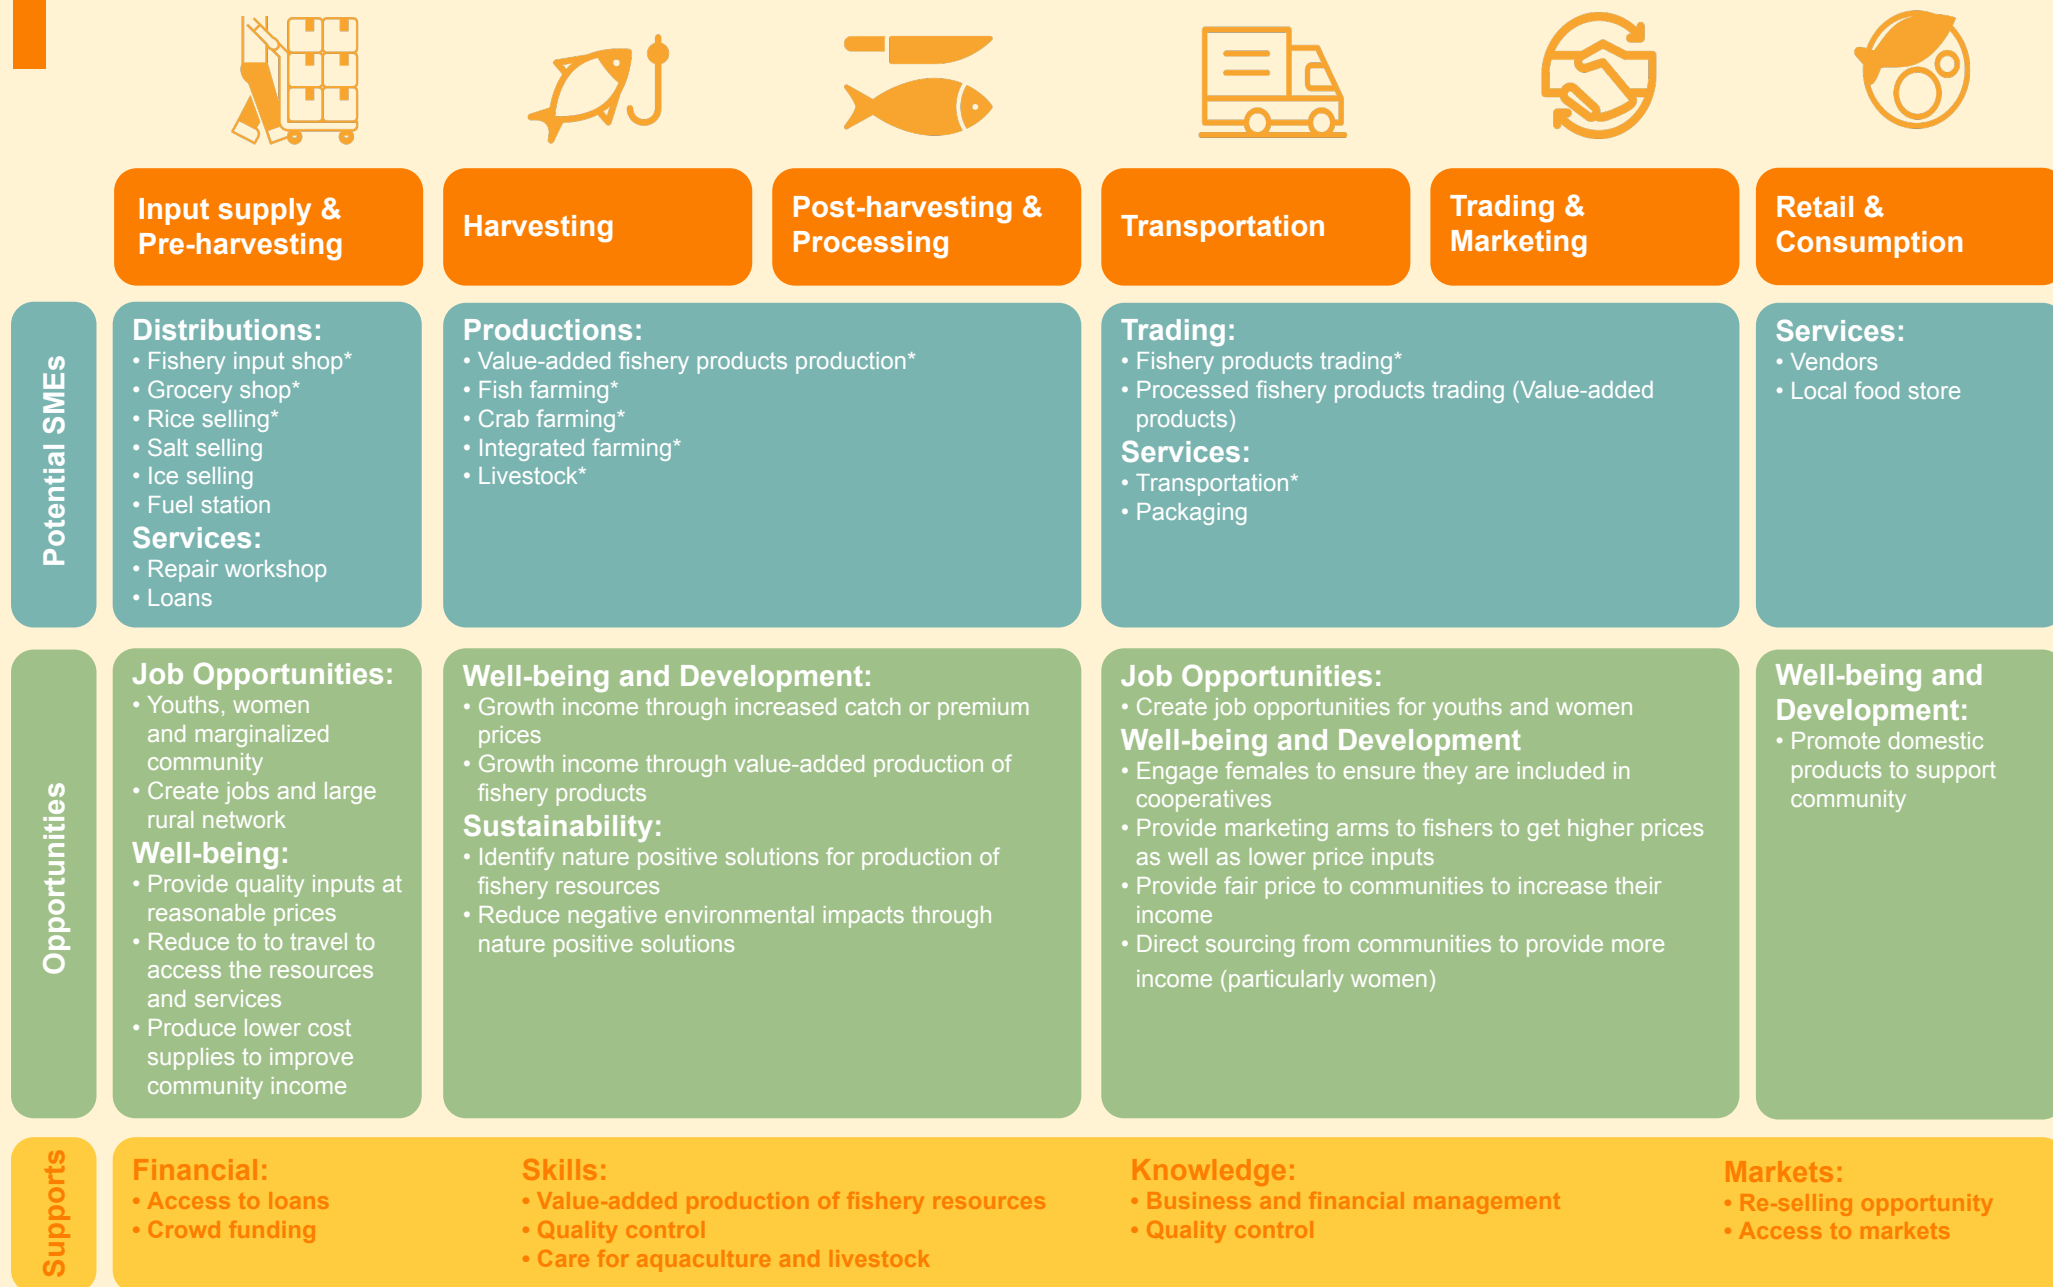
Input supply & Pre-harvesting

Harvesting

Post-harvesting & Processing

Transportation

Trading & Marketing

Retail & Consumption

Potential SMEs

Distributions:
• Fishery input shop*
• Grocery shop*
• Rice selling*
• Salt selling
• Ice selling
• Fuel station
Services:
• Repair workshop
• Loans

Productions:
• Value-added fishery products production*
• Fish farming*
• Crab farming*
• Integrated farming*
• Livestock*

Trading:
• Fishery products trading*
• Processed fishery products trading (Value-added products)
Services:
• Transportation*
• Packaging

Services:
• Vendors
• Local food store

Opportunities

Job Opportunities:
• Youths, women and marginalized community
• Create jobs and large rural network
Well-being:
• Provide quality inputs at reasonable prices
• Reduce to to travel to access the resources and services
• Produce lower cost supplies to improve community income

Well-being and Development:
• Growth income through increased catch or premium prices
• Growth income through value-added production of fishery products
Sustainability:
• Identify nature positive solutions for production of fishery resources
• Reduce negative environmental impacts through nature positive solutions

Job Opportunities:
• Create job opportunities for youths and women
Well-being and Development
• Engage females to ensure they are included in cooperatives
• Provide marketing arms to fishers to get higher prices as well as lower price inputs
• Provide fair price to communities to increase their income
• Direct sourcing from communities to provide more income (particularly women)

Well-being and Development:
• Promote domestic products to support community

Supports

Financial:
• Access to loans
• Crowd funding

Skills:
• Value-added production of fishery resources
• Quality control
• Care for aquaculture and livestock

Knowledge:
• Business and financial management
• Quality control

Markets:
• Re-selling opportunity
• Access to markets